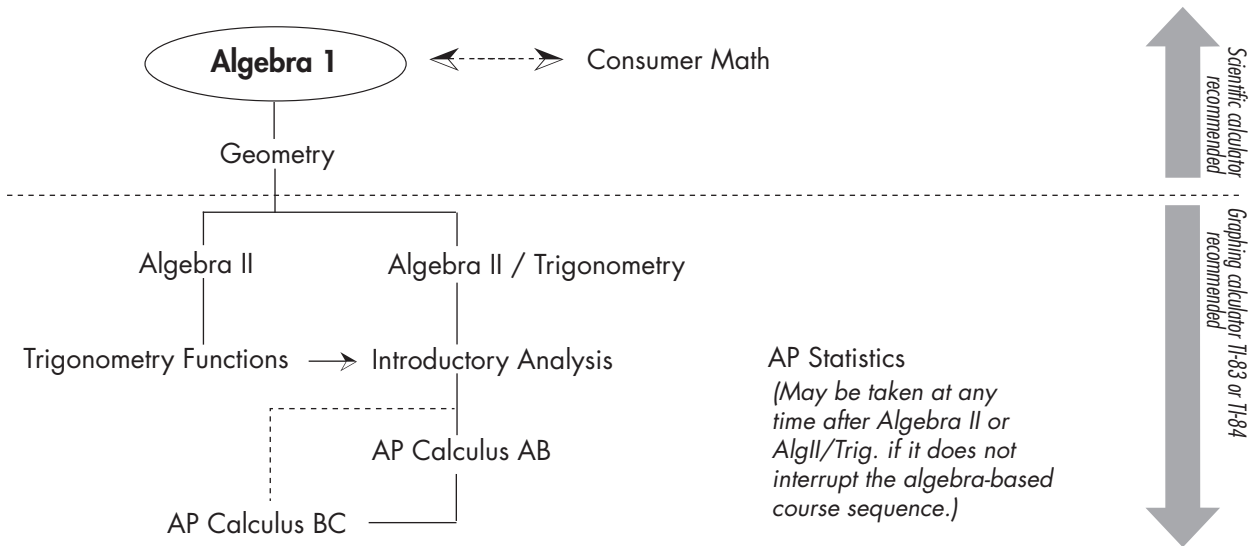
Algebra 1

Consumer Math

Geometry

Algebra II

Algebra II / Trigonometry

Trigonometry Functions

Introductory Analysis

AP Calculus AB

AP Calculus BC

AP Statistics
(May be taken at any time after Algebra II or AlgII/Trig. if it does not interrupt the algebra-based course sequence.)

Scientific calculator recommended

Graphing calculator TI-83 or TI-84 recommended